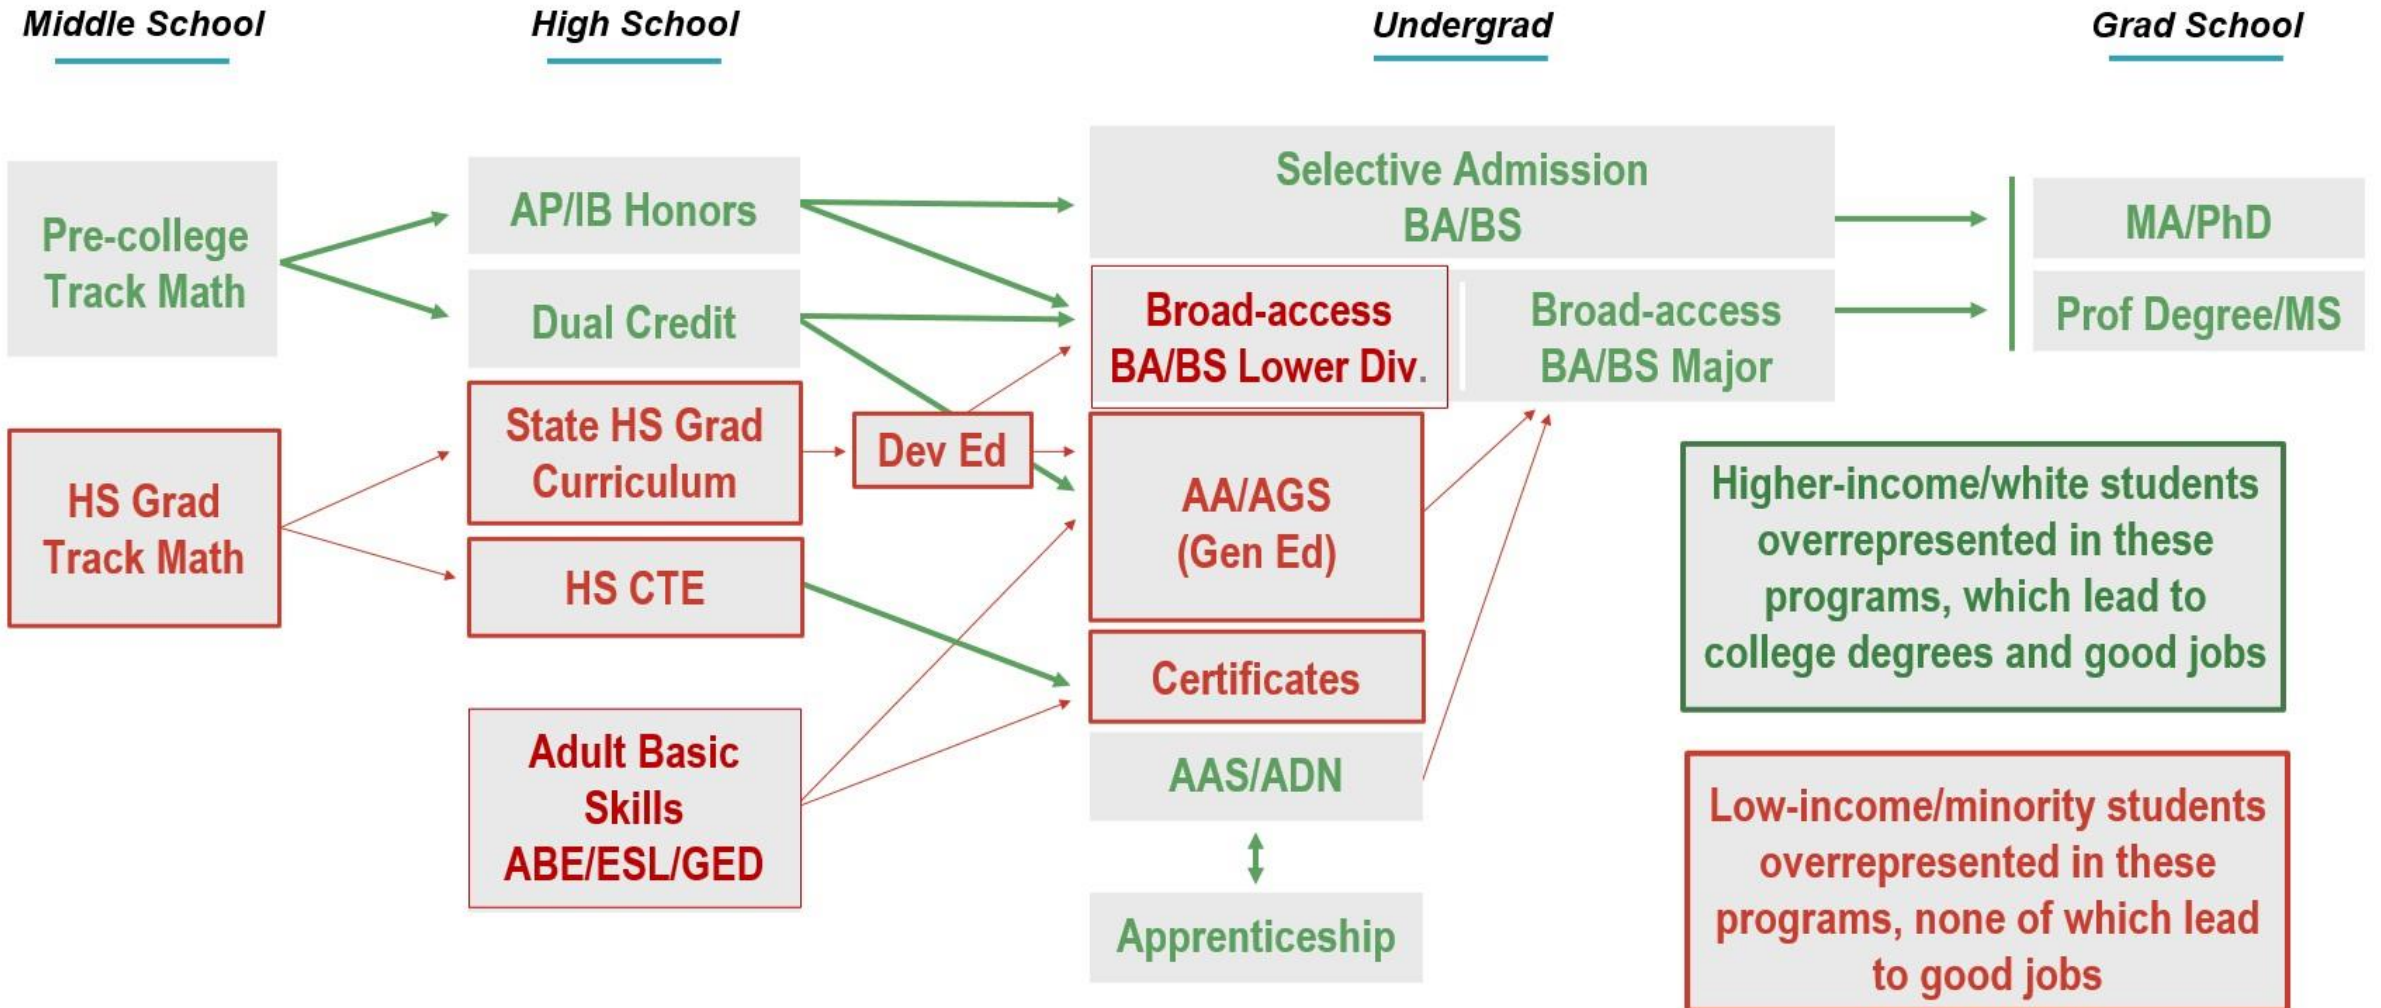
Middle School

High School

Undergrad

Grad School

Pre-college Track Math

AP/IB Honors

Dual Credit

Selective Admission BA/BS

MA/PhD

Prof Degree/MS

Broad-access BA/BS Lower Div.

Broad-access BA/BS Major

HS Grad Track Math

State HS Grad Curriculum

Dev Ed

HS CTE

AA/AGS (Gen Ed)

Certificates

Adult Basic Skills ABE/ESL/GED

AAS/ADN

Apprenticeship

Higher-income/white students overrepresented in these programs, which lead to college degrees and good jobs

Low-income/minority students overrepresented in these programs, none of which lead to good jobs